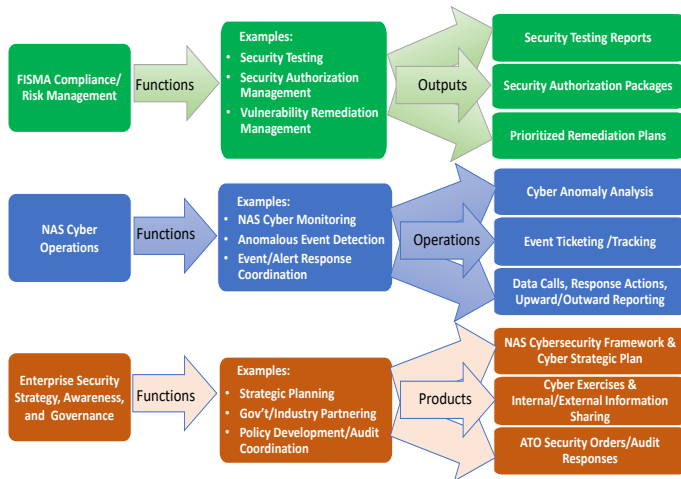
FISMA Compliance/ Risk Management

Functions

Examples:
• Security Testing
• Security Authorization Management
• Vulnerability Remediation Management

Outputs

Security Testing Reports

Security Authorization Packages

Prioritized Remediation Plans

NAS Cyber Operations

Functions

Examples:
• NAS Cyber Monitoring
• Anomalous Event Detection
• Event/Alert Response Coordination

Operations

Cyber Anomaly Analysis

Event Ticketing /Tracking

Data Calls, Response Actions, Upward/Outward Reporting

Enterprise Security Strategy, Awareness, and Governance

Functions

Examples:
• Strategic Planning
• Gov't/Industry Partnering
• Policy Development/Audit Coordination

Products

NAS Cybersecurity Framework & Cyber Strategic Plan

Cyber Exercises & Internal/External Information Sharing

ATO Security Orders/Audit Responses